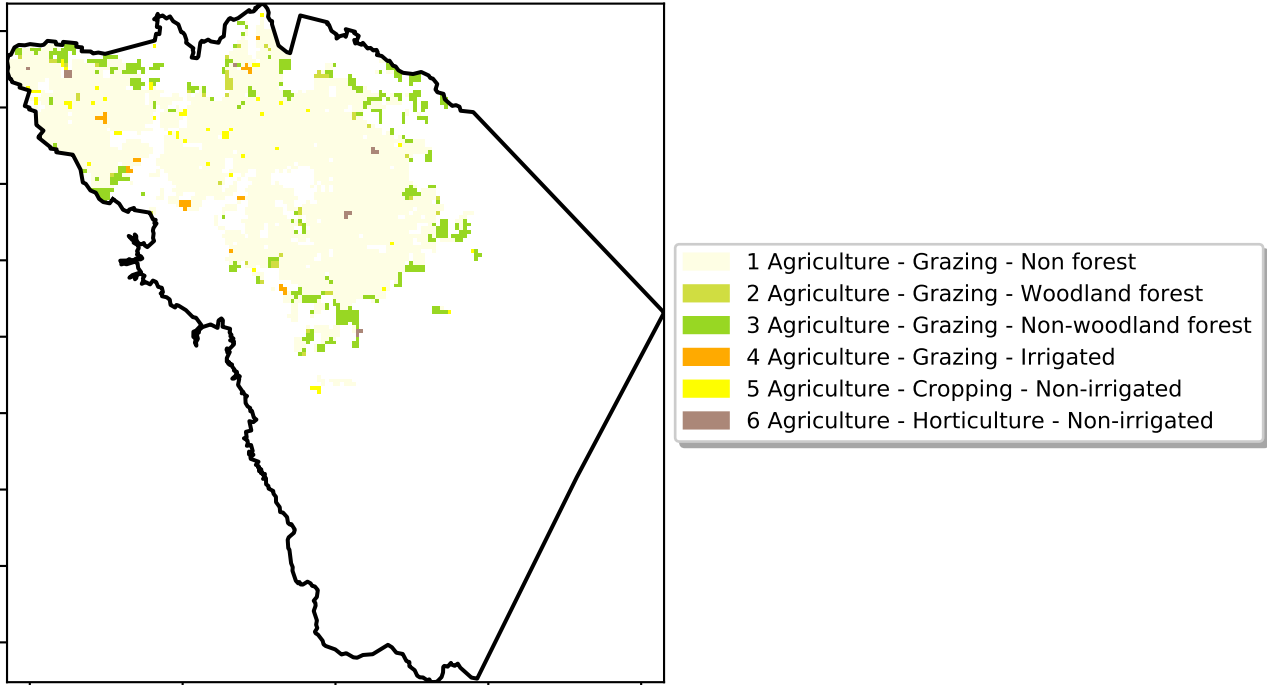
1 Agriculture - Grazing - Non forest
2 Agriculture - Grazing - Woodland forest
3 Agriculture - Grazing - Non-woodland forest
4 Agriculture - Grazing - Irrigated
5 Agriculture - Cropping - Non-irrigated
6 Agriculture - Horticulture - Non-irrigated